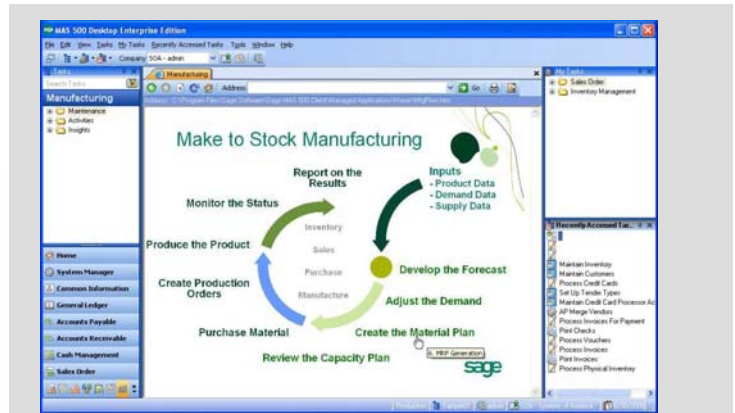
MAS 500 Desktop Enterprise Edition

File Edit View Tasks My Tasks Recently Accessed Tasks Tools Window Help

Company SOA - admin

Tasks

Search Tasks

Manufacturing

Maintenance
Activities
Insights

Home
System Manager
Common Information
General Ledger
Accounts Payable
Accounts Receivable
Cash Management
Sales Order

Manufacturing

Address

Address: C:\Program Files\Sage Software\Sage MAS 500 Client\Managed Application\Viewer\MfgFlow.htm

Make to Stock Manufacturing

Report on the Results

Inputs
- Product Data
- Demand Data
- Supply Data

Monitor the Status

Inventory

Sales

Purchase

Manufacture

Produce the Product

Develop the Forecast

Create Production Orders

Adjust the Demand

Purchase Material

Create the Material Plan

6. MRP Generation

Review the Capacity Plan

sage

My Tasks

Sales Order
Inventory Management

Recently Accessed Tas...

Maintain Inventory
Maintain Customers
Process Credit Cards
Set Up Tender Types
Maintain Credit Card Processor Ac
AP Merge Vendors
Process Invoices For Payment
Print Checks
Process Vouchers
Process Invoices
Print Invoices
Process Physical Inventory

Production